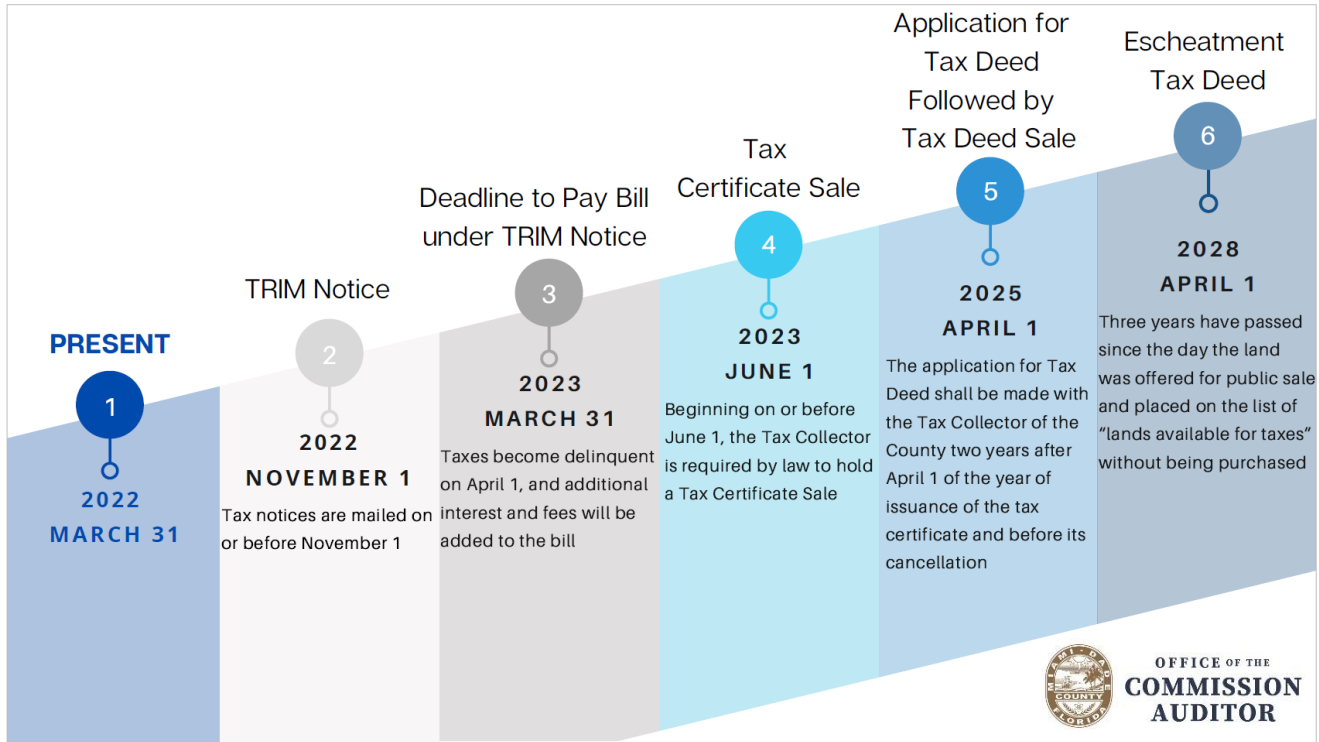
PRESENT

1

2022
MARCH 31

TRIM Notice

2

2022
NOVEMBER 1

Tax notices are mailed on or before November 1

Deadline to Pay Bill under TRIM Notice

3

2023
MARCH 31

Taxes become delinquent on April 1, and additional interest and fees will be added to the bill

Tax Certificate Sale

4

2023
JUNE 1

Beginning on or before June 1, the Tax Collector is required by law to hold a Tax Certificate Sale

Application for Tax Deed Followed by Tax Deed Sale

5

2025
APRIL 1

The application for Tax Deed shall be made with the Tax Collector of the County two years after April 1 of the year of issuance of the tax certificate and before its cancellation

Escheatment Tax Deed

6

2028
APRIL 1

Three years have passed since the day the land was offered for public sale and placed on the list of "lands available for taxes" without being purchased

MIAMI-DADE COUNTY FLORIDA

OFFICE OF THE COMMISSION AUDITOR